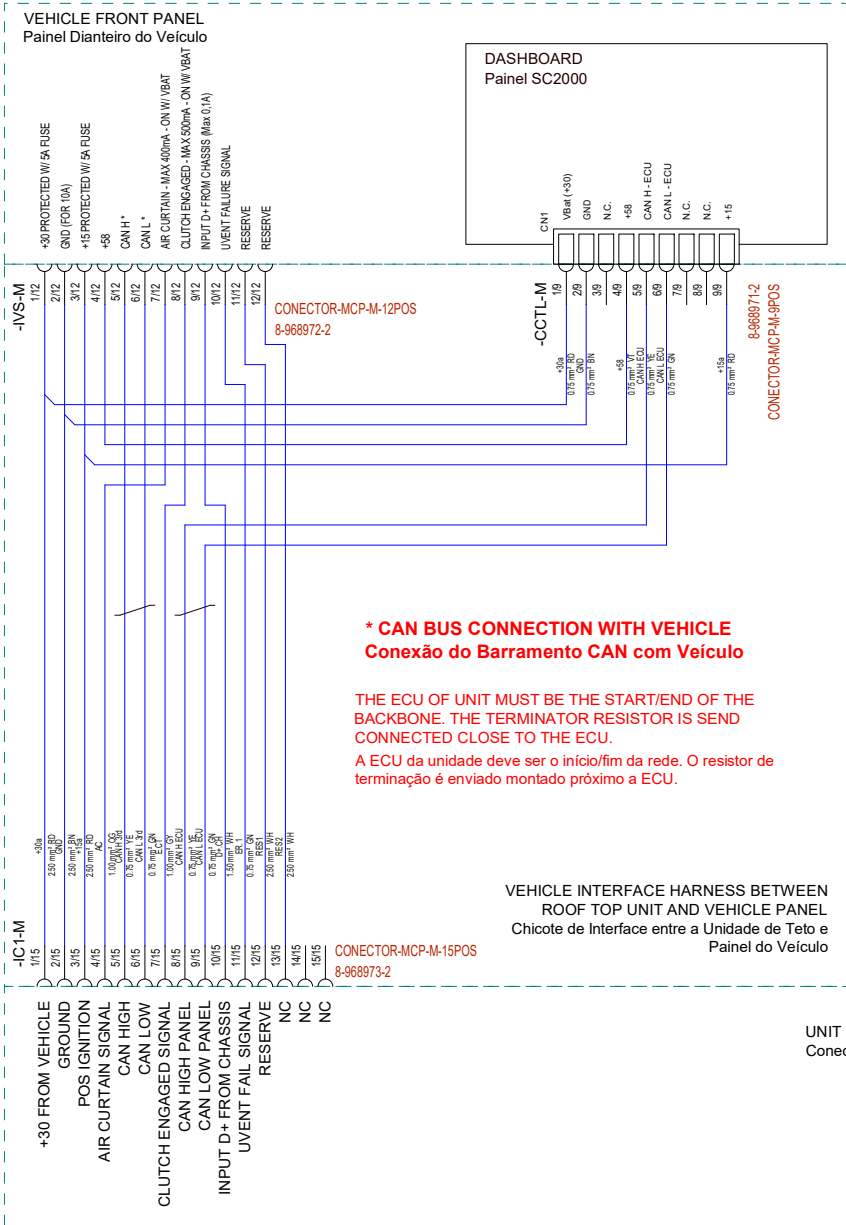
VEHICLE FRONT PANEL
Painel Dianteiro do Veículo

DASHBOARD
Painel SC2000

+30 PROTECTED W/ 5A FUSE
GND (FOR 10A)
+15 PROTECTED W/ 5A FUSE
+58
CAN H *
CAN L *
AIR CURTAIN - MAX 400mA - ON W/ VBAT
CLUTCH ENGAGED - MAX 500mA - ON W/ VBAT
INPUT D+ FROM CHASSIS (Max 0,1A)
UVENT FAILURE SIGNAL
RESERVE
RESERVE

CN1
VBat (+30)
GND
N.C.
+58
CAN H - ECU
CAN L - ECU
N.C.
N.C.
+15

-IVS-M
1/12
2/12
3/12
4/12
5/12
6/12
7/12
8/12
9/12
10/12
11/12
12/12

CONECTOR-MCP-M-12POS
8-968972-2

-CCTL-M
1/9
2/9
3/9
4/9
5/9
6/9
7/9
8/9
9/9

8-968971-2
CONECTOR-MCP-M-9POS

+30a
0.75 mm² RD
GND
0.75 mm² BN
+58
0.75 mm² VT
CAN H ECU
0.75 mm² YE
CAN L ECU
0.75 mm² GN
+15a
0.75 mm² RD

* CAN BUS CONNECTION WITH VEHICLE
Conexão do Barramento CAN com Veículo

THE ECU OF UNIT MUST BE THE START/END OF THE BACKBONE. THE TERMINATOR RESISTOR IS SEND CONNECTED CLOSE TO THE ECU.
A ECU da unidade deve ser o início/fim da rede. O resistor de terminação é enviado montado próximo a ECU.

+30a
2.50 mm² RD
GND
2.50 mm² BN
+15a
2.50 mm² RD
AC
1.00 mm² OG
CAN H 3rd
0.75 mm² YE
CAN L 3rd
0.75 mm² GN
ECT
1.00 mm² GY
CAN H ECU
0.75 mm² YE
CAN L ECU
0.75 mm² GN
D+
0.75 mm² CR
ER 1
1.50 mm² WH
RES1
0.75 mm² GN
RES2
2.50 mm² WH

VEHICLE INTERFACE HARNESS BETWEEN ROOF TOP UNIT AND VEHICLE PANEL
Chicote de Interface entre a Unidade de Teto e Painel do Veículo

-IC1-M
1/15
2/15
3/15
4/15
5/15
6/15
7/15
8/15
9/15
10/15
11/15
12/15
13/15
14/15
15/15

CONECTOR-MCP-M-15POS
8-968973-2

+30 FROM VEHICLE
GROUND
POS IGNITION
AIR CURTAIN SIGNAL
CAN HIGH
CAN LOW
CLUTCH ENGAGED SIGNAL
CAN HIGH PANEL
CAN LOW PANEL
INPUT D+ FROM CHASSIS
UVENT FAIL SIGNAL
RESERVE
NC
NC
NC

UNIT
Conec